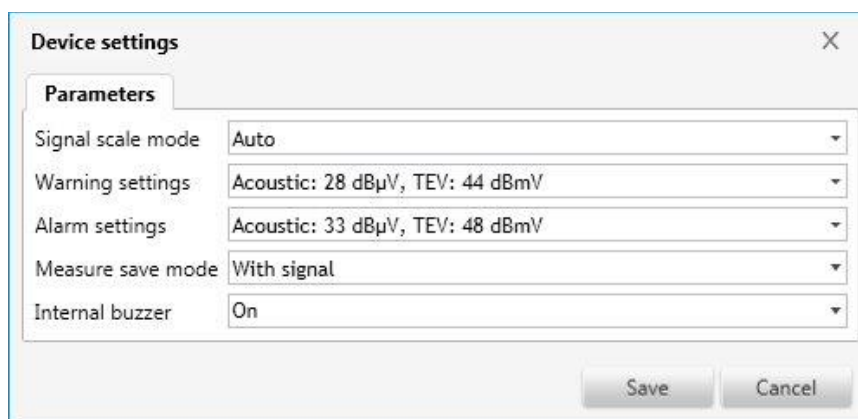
Device settings

×

Parameters

| Signal scale mode | Auto |
|---|---|
| Warning settings | Acoustic: 28 dBµV, TEV: 44 dBmV |
| Alarm settings | Acoustic: 33 dBµV, TEV: 48 dBmV |
| Measure save mode | With signal |
| Internal buzzer | On |

Save Cancel